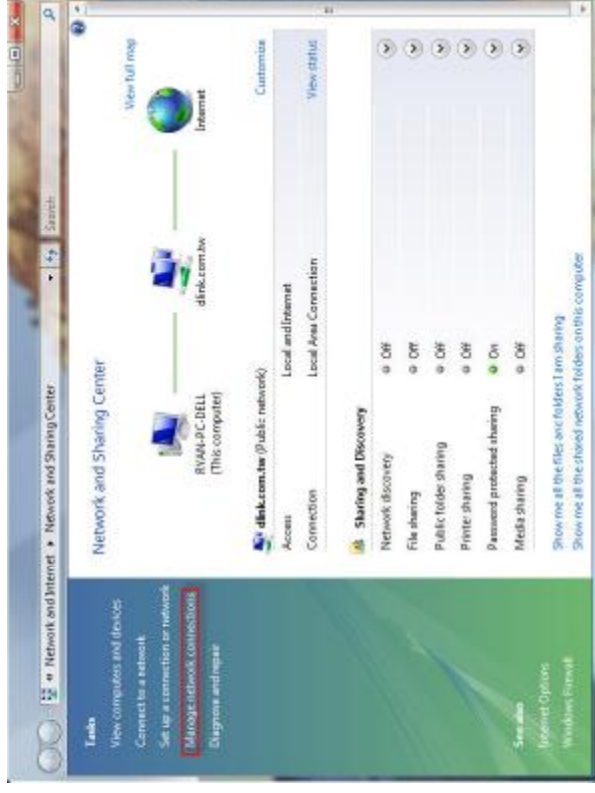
« Network and Internet ▸ Network and Sharing Center

Search

Tasks

View computers and devices

Connect to a network

Set up a connection or network

Manage network connections

Diagnose and repair

See also

Internet Options

Windows Firewall

Network and Sharing Center

View full map

RYAN-PC-DELL
(This computer)

dlink.com.tw

Internet

dlink.com.tw (Public network)

Customize

Access

Local and Internet

Connection

Local Area Connection

View status

Sharing and Discovery

Network discovery

Off

File sharing

Off

Public folder sharing

Off

Printer sharing

Off

Password protected sharing

On

Media sharing

Off

Show me all the files and folders I am sharing

Show me all the shared network folders on this computer